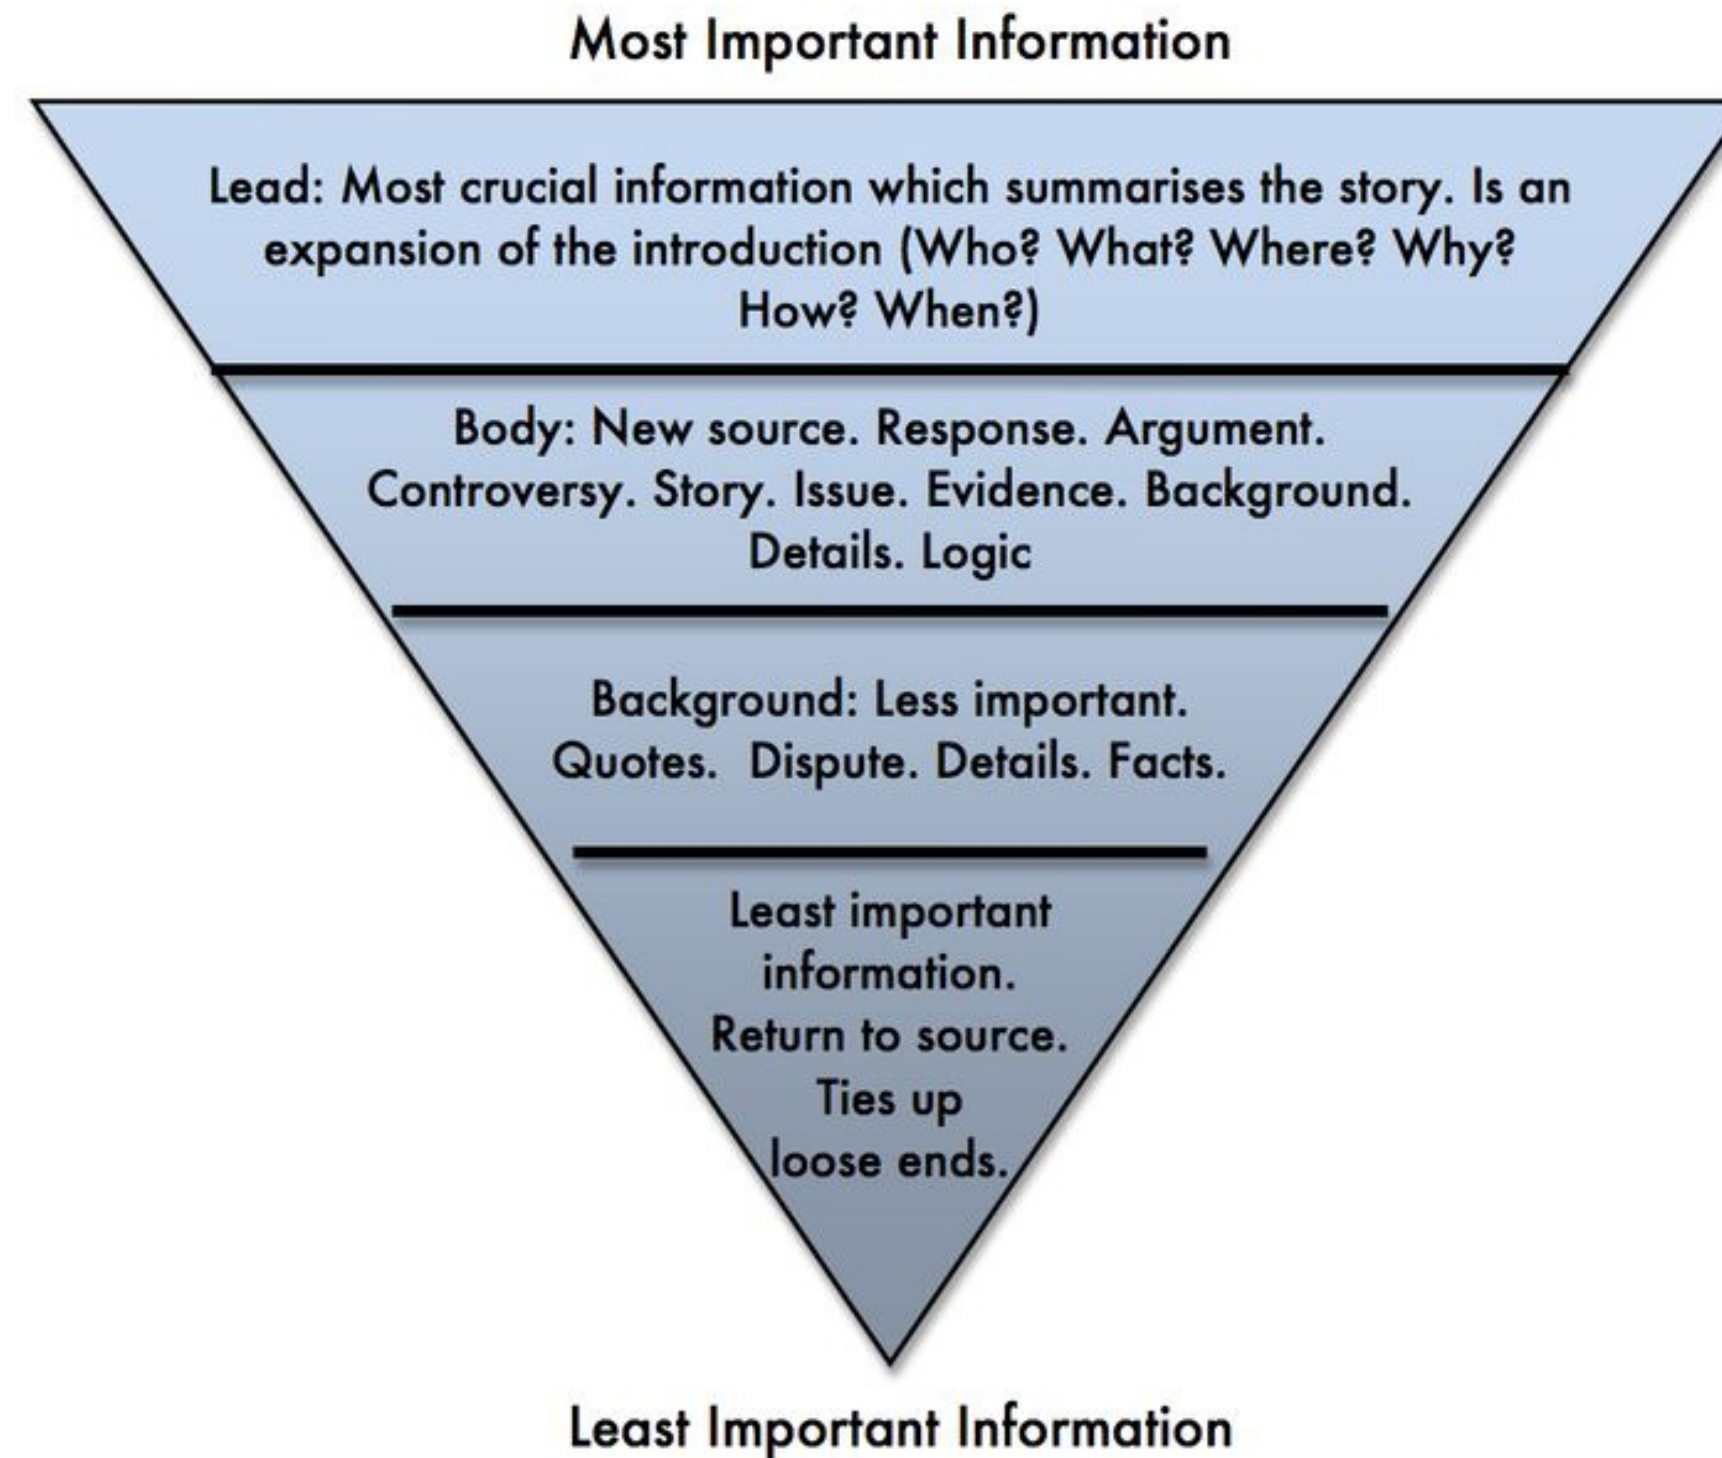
Most Important Information

Lead: Most crucial information which summarises the story. Is an expansion of the introduction (Who? What? Where? Why? How? When?)

Body: New source. Response. Argument. Controversy. Story. Issue. Evidence. Background. Details. Logic

Background: Less important. Quotes. Dispute. Details. Facts.

Least important information. Return to source. Ties up loose ends.

Least Important Information